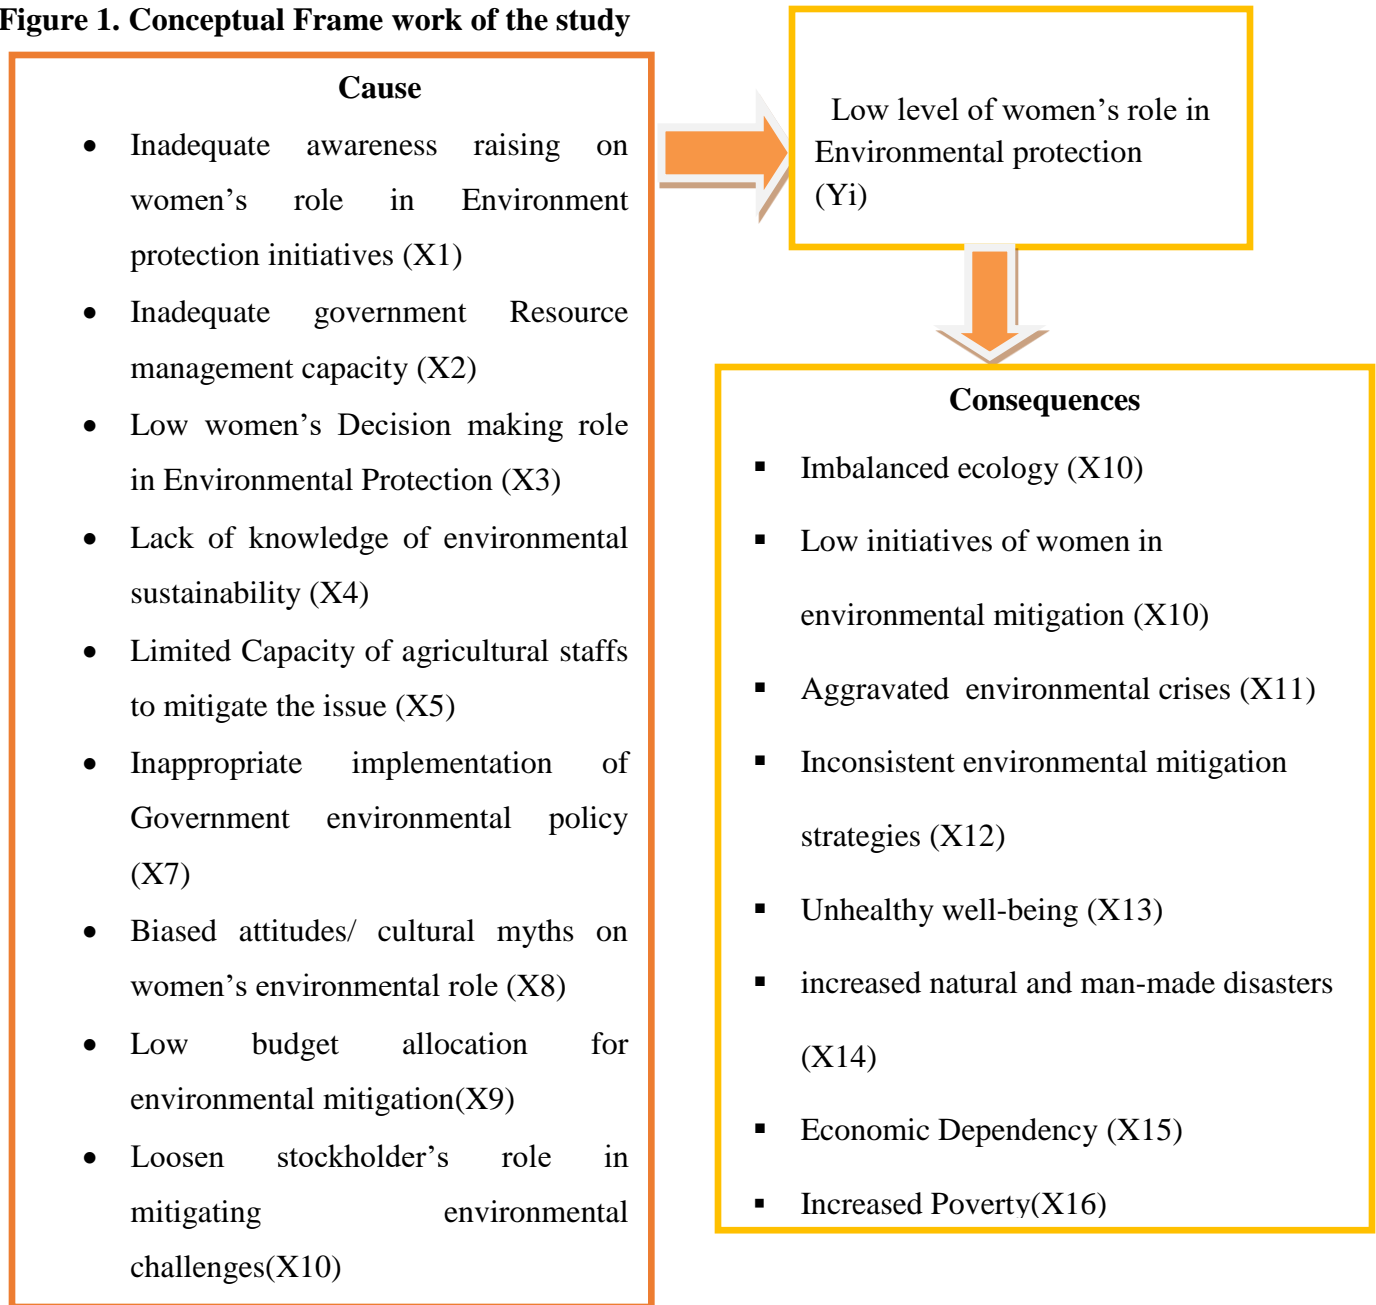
Figure 1. Conceptual Frame work of the study

Cause

- Inadequate awareness raising on women’s role in Environment protection initiatives (X1)
- Inadequate government Resource management capacity (X2)
- Low women’s Decision making role in Environmental Protection (X3)
- Lack of knowledge of environmental sustainability (X4)
- Limited Capacity of agricultural staffs to mitigate the issue (X5)
- Inappropriate implementation of Government environmental policy (X7)
- Biased attitudes/ cultural myths on women’s environmental role (X8)
- Low budget allocation for environmental mitigation(X9)
- Loosen stockholder’s role in mitigating environmental challenges(X10)

Low level of women’s role in Environmental protection (Yi)

Consequences

- Imbalanced ecology (X10)
- Low initiatives of women in environmental mitigation (X10)
- Aggravated environmental crises (X11)
- Inconsistent environmental mitigation strategies (X12)
- Unhealthy well-being (X13)
- increased natural and man-made disasters (X14)
- Economic Dependency (X15)
- Increased Poverty(X16)